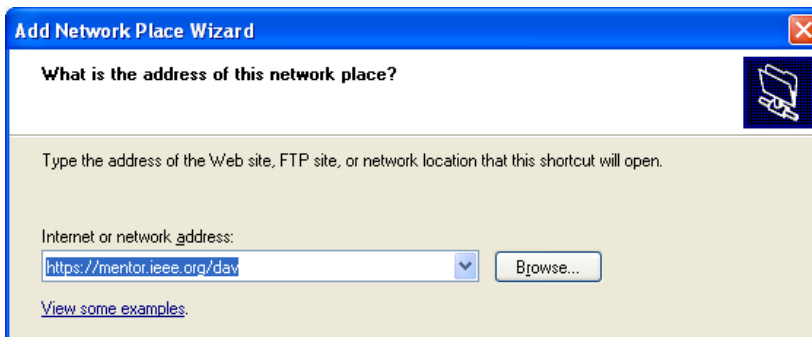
Add Network Place Wizard

What is the address of this network place?

Type the address of the Web site, FTP site, or network location that this shortcut will open.

Internet or network address:

https://mentor.ieee.org/dav

Browse...

View some examples.